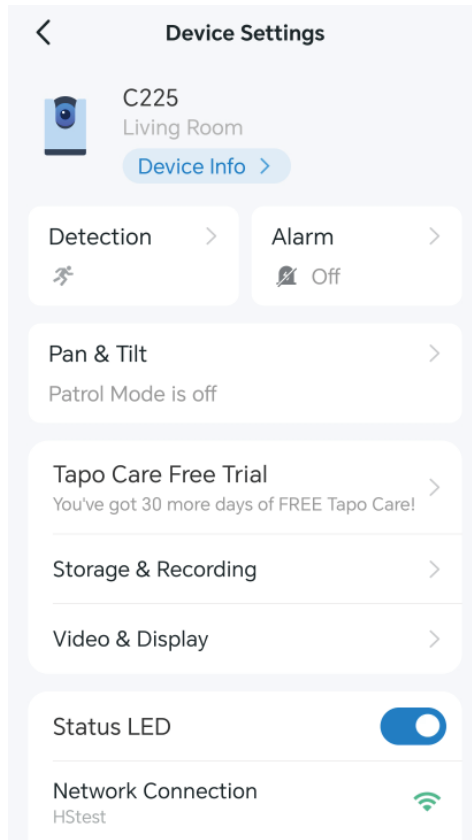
Device Settings

C225
Living Room
Device Info >

Detection >

Alarm >
Off

Pan & Tilt >
Patrol Mode is off

Tapo Care Free Trial >
You've got 30 more days of FREE Tapo Care!

Storage & Recording >

Video & Display >

Status LED

Network Connection
HStest